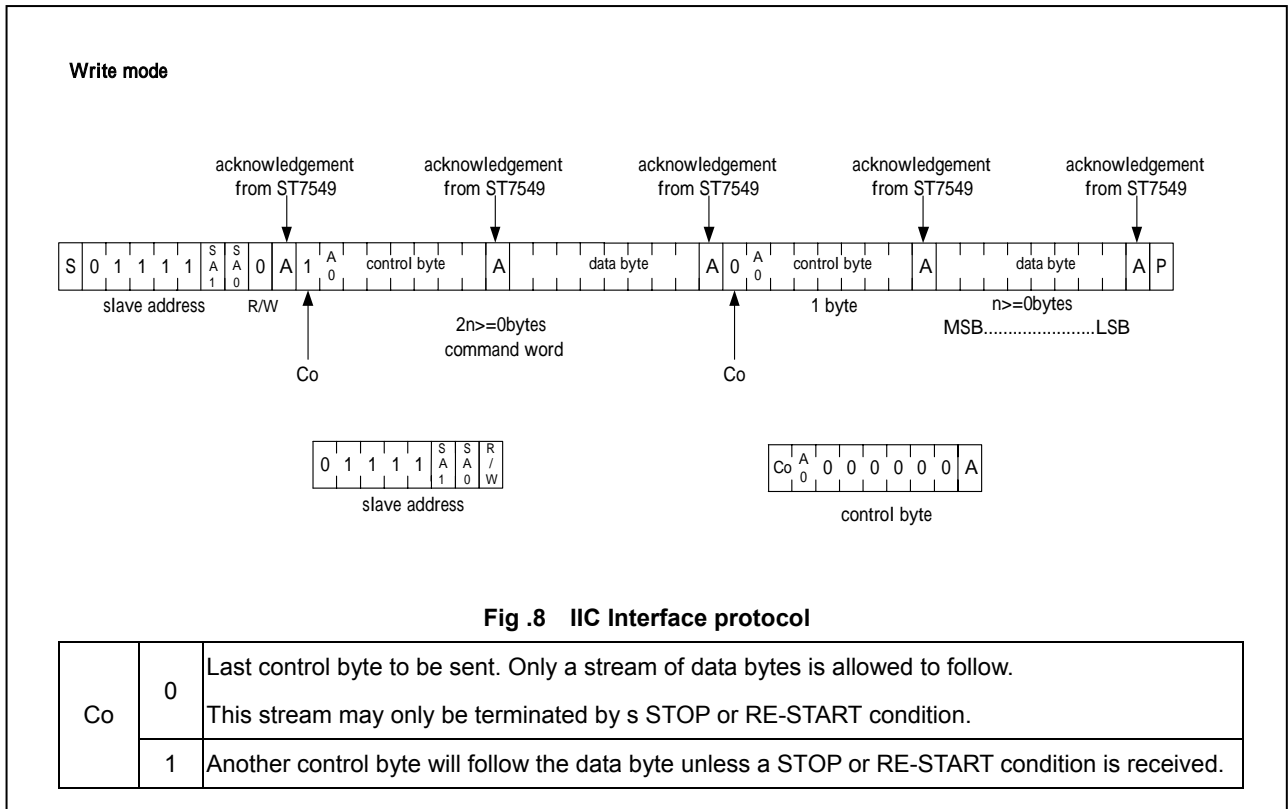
Write mode

acknowledgement from ST7549

acknowledgement from ST7549

acknowledgement from ST7549

acknowledgement from ST7549

acknowledgement from ST7549

| S | 0 | 1 | 1 | 1 | 1 | SA1 | SA0 | 0 | A | 1 | A0 | control byte | A | data byte | A | 0 | A0 | control byte | A | data byte | A | P |
|---|---|---|---|---|---|---|---|---|---|---|---|---|---|---|---|---|---|---|---|---|---|---|

slave address R/W

Co

2n>=0bytes
command word

Co

1 byte

n>=0bytes
MSB.......................LSB

| 0 | 1 | 1 | 1 | 1 | 1 | SA1 | SA0 | R/W |
|---|---|---|---|---|---|---|---|---|

slave address

| Co | A0 | 0 | 0 | 0 | 0 | 0 | 0 | A |
|---|---|---|---|---|---|---|---|---|

control byte

Fig .8 IIC Interface protocol

| Co | 0 | Last control byte to be sent. Only a stream of data bytes is allowed to follow. This stream may only be terminated by s STOP or RE-START condition. |
|---|---|---|
| | 1 | Another control byte will follow the data byte unless a STOP or RE-START condition is received. |